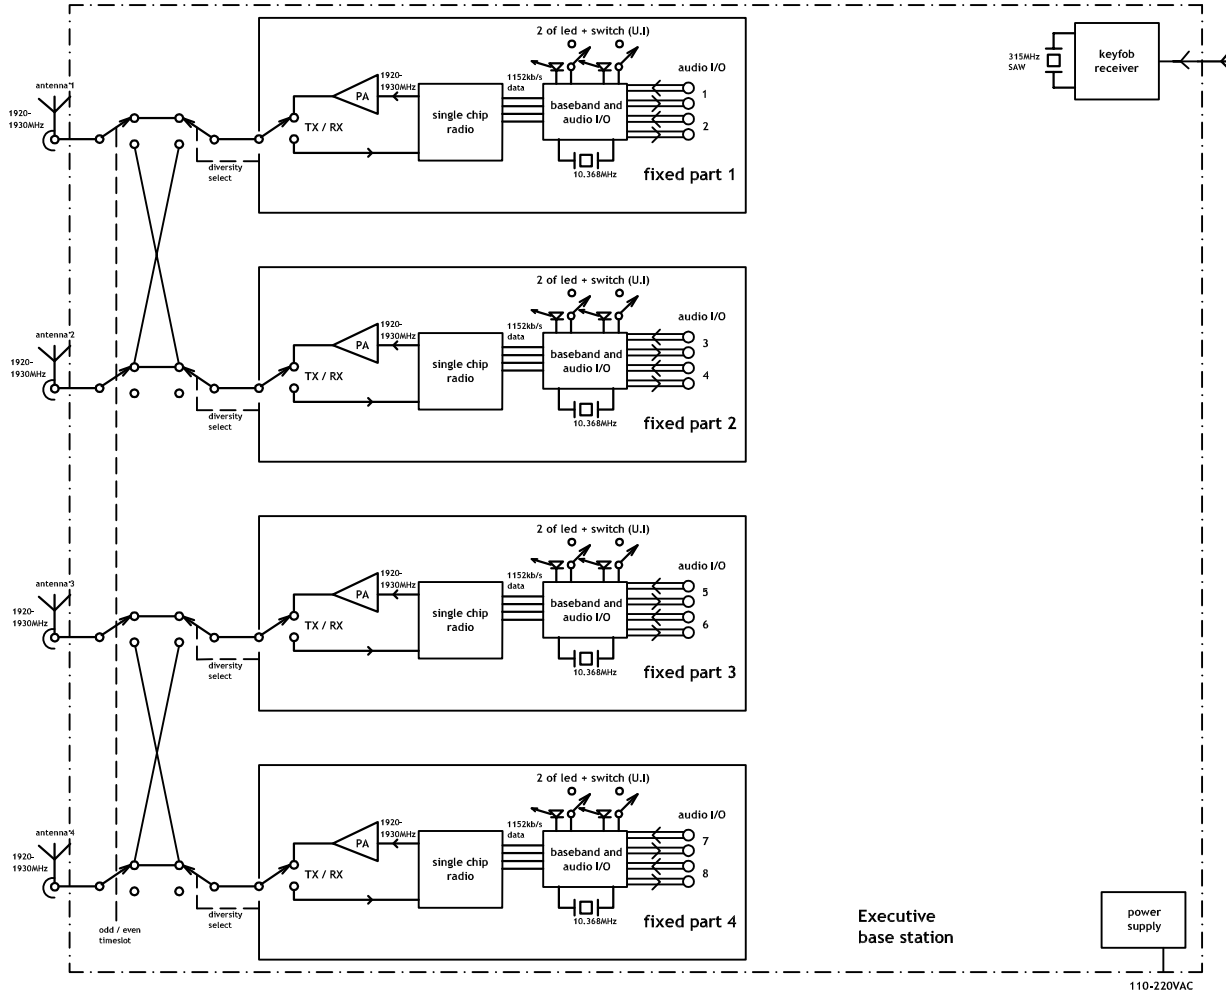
antenna 1
1920-1930MHz
diversity select
TX / RX
PA
1920-1930MHz
single chip radio
1152kb/s data
2 of led + switch (U.I)
baseband and audio I/O
10.368MHz
audio I/O
1
2
fixed part 1

315MHz SAW
keyfob receiver

antenna 2
1920-1930MHz
diversity select
TX / RX
PA
1920-1930MHz
single chip radio
1152kb/s data
2 of led + switch (U.I)
baseband and audio I/O
10.368MHz
audio I/O
3
4
fixed part 2

antenna 3
1920-1930MHz
diversity select
TX / RX
PA
1920-1930MHz
single chip radio
1152kb/s data
2 of led + switch (U.I)
baseband and audio I/O
10.368MHz
audio I/O
5
6
fixed part 3

antenna 4
1920-1930MHz
odd / even timeslot
diversity select
TX / RX
PA
1920-1930MHz
single chip radio
1152kb/s data
2 of led + switch (U.I)
baseband and audio I/O
10.368MHz
audio I/O
7
8
fixed part 4

Executive base station
power supply
110-220VAC